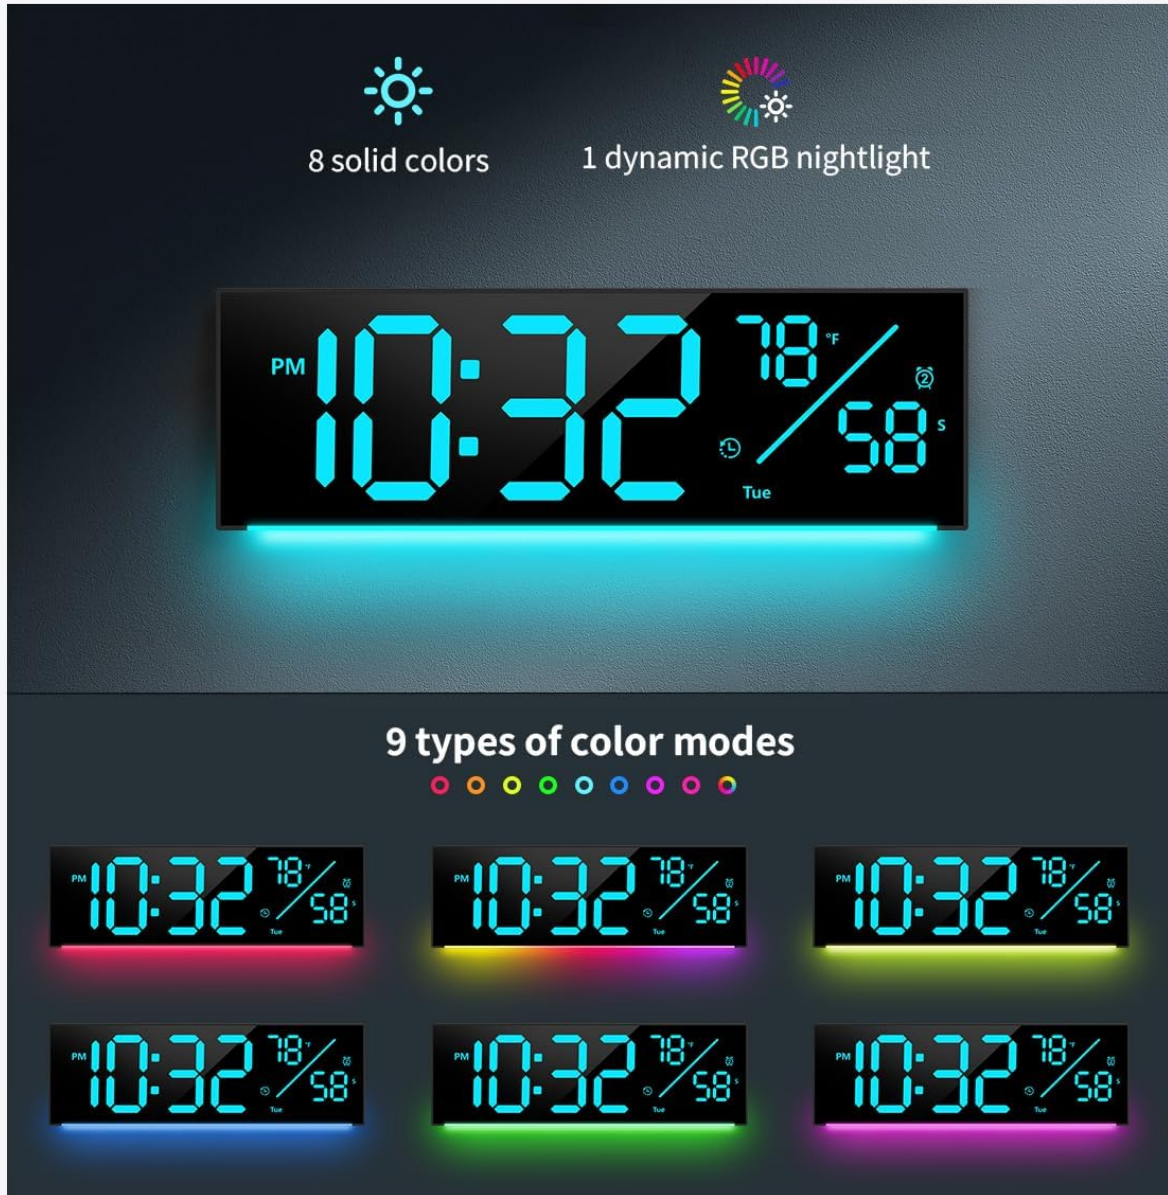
8 solid colors

1 dynamic RGB nightlight

PM 10:32 78 °F 2 58 s Tue

9 types of color modes

PM 10:32 78 °F 58 s Tue

PM 10:32 78 °F 58 s Tue

PM 10:32 78 °F 58 s Tue

PM 10:32 78 °F 58 s Tue

PM 10:32 78 °F 58 s Tue

PM 10:32 78 °F 58 s Tue